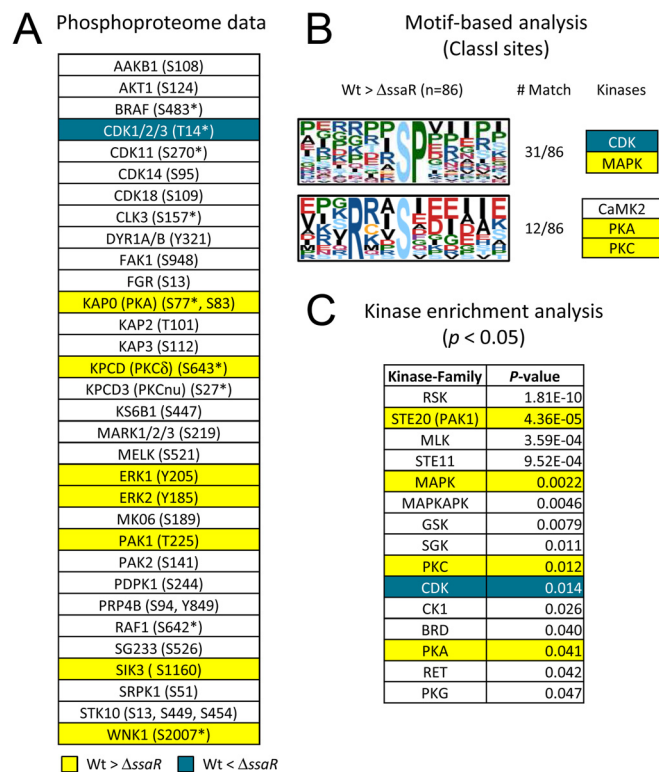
A Phosphoproteome data

AAKB1 (S108)
AKT1 (S124)
BRAF (S483*)
CDK1/2/3 (T14*)
CDK11 (S270*)
CDK14 (S95)
CDK18 (S109)
CLK3 (S157*)
DYR1A/B (Y321)
FAK1 (S948)
FGR (S13)
KAP0 (PKA) (S77*, S83)
KAP2 (T101)
KAP3 (S112)
KPCD (PKCδ) (S643*)
KPCD3 (PKCnu) (S27*)
KS6B1 (S447)
MARK1/2/3 (S219)
MELK (S521)
ERK1 (Y205)
ERK2 (Y185)
MK06 (S189)
PAK1 (T225)
PAK2 (S141)
PDPK1 (S244)
PRP4B (S94, Y849)
RAF1 (S642*)
SG233 (S526)
SIK3 ( S1160)
SRPK1 (S51)
STK10 (S13, S449, S454)
WNK1 (S2007*)

Wt > Δ*ssaR* Wt < Δ*ssaR*

B Motif-based analysis (ClassI sites)

Wt > ΔssaR (n=86) # Match Kinases

31/86 CDK MAPK

12/86 CaMK2 PKA PKC

C Kinase enrichment analysis ($p$ < 0.05)

| Kinase-Family | *P*-value |
|---|---|
| RSK | 1.81E-10 |
| STE20 (PAK1) | 4.36E-05 |
| MLK | 3.59E-04 |
| STE11 | 9.52E-04 |
| MAPK | 0.0022 |
| MAPKAPK | 0.0046 |
| GSK | 0.0079 |
| SGK | 0.011 |
| PKC | 0.012 |
| CDK | 0.014 |
| CK1 | 0.026 |
| BRD | 0.040 |
| PKA | 0.041 |
| RET | 0.042 |
| PKG | 0.047 |